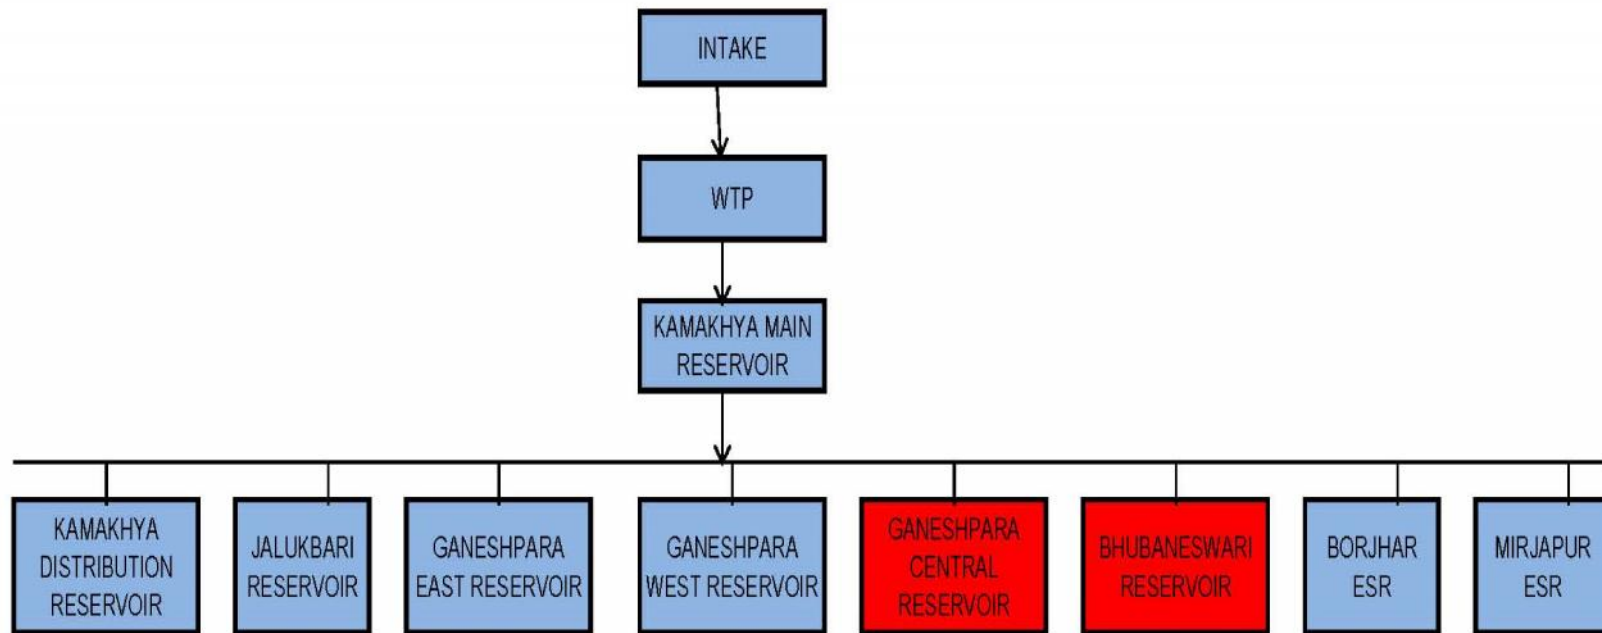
INTAKE

WTP

KAMAKHYA MAIN RESERVOIR

KAMAKHYA DISTRIBUTION RESERVOIR

JALUKBARI RESERVOIR

GANESHPARA EAST RESERVOIR

GANESHPARA WEST RESERVOIR

GANESHPARA CENTRAL RESERVOIR

BHUBANESWARI RESERVOIR

BORJHAR ESR

MIRJAPUR ESR